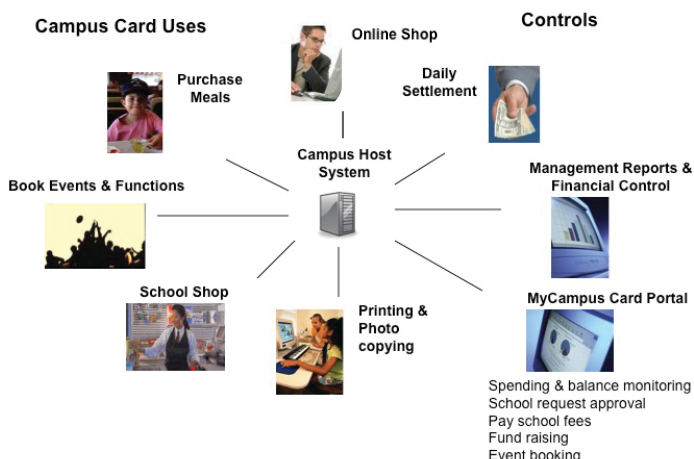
Campus Card Uses

Controls

Online Shop

Purchase Meals

Daily Settlement

Campus Host System

Book Events & Functions

Management Reports & Financial Control

School Shop

Printing & Photo copying

MyCampus Card Portal

Spending & balance monitoring
School request approval
Pay school fees
Fund raising
Event booking